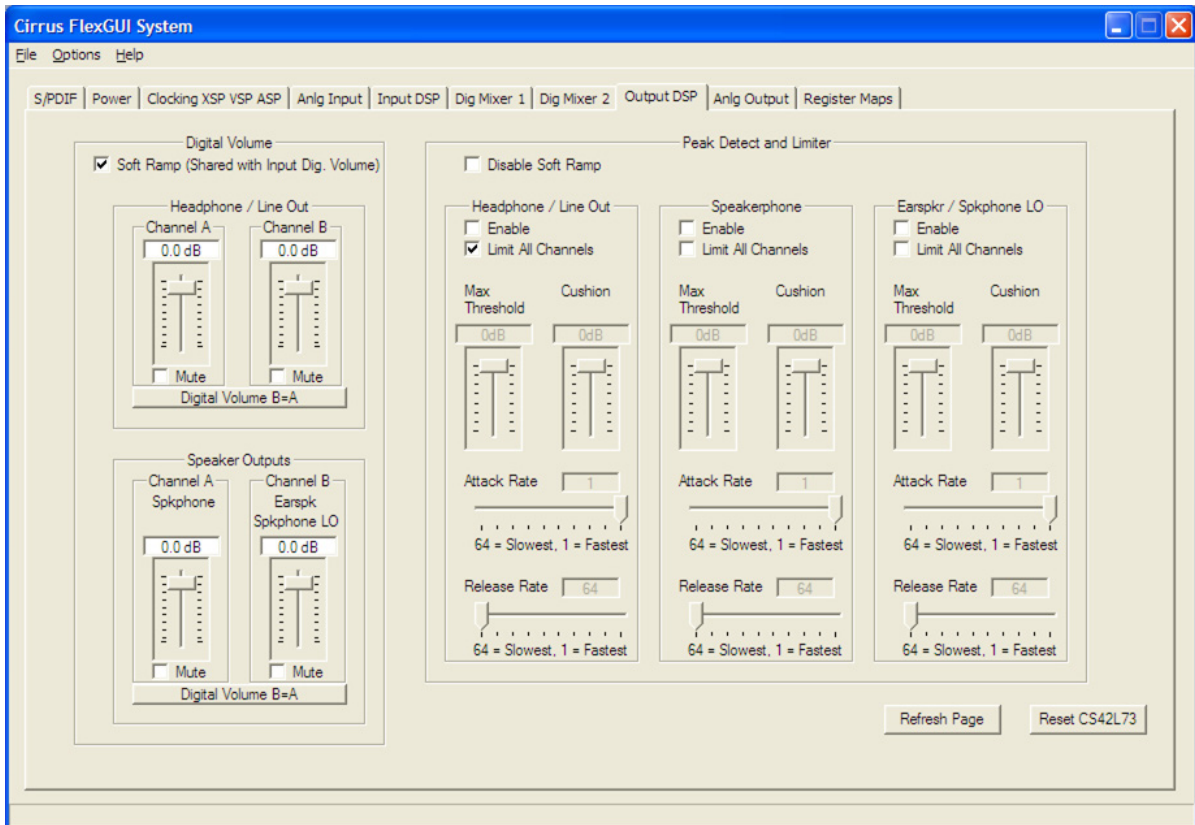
Cirrus FlexGUI System

File Options Help

S/PDIF | Power | Clocking XSP VSP ASP | Anlg Input | Input DSP | Dig Mixer 1 | Dig Mixer 2 | Output DSP | Anlg Output | Register Maps

Digital Volume
Soft Ramp (Shared with Input Dig. Volume)

Headphone / Line Out
Channel A
0.0 dB
Mute
Channel B
0.0 dB
Mute
Digital Volume B=A

Speaker Outputs
Channel A
Spkphone
0.0 dB
Mute
Channel B
Earspk
Spkphone LO
0.0 dB
Mute
Digital Volume B=A

Peak Detect and Limiter
Disable Soft Ramp

Headphone / Line Out
Enable
Limit All Channels
Max Threshold
Cushion
0dB
0dB
Attack Rate
1
64 = Slowest, 1 = Fastest
Release Rate
64
64 = Slowest, 1 = Fastest

Speakerphone
Enable
Limit All Channels
Max Threshold
Cushion
0dB
0dB
Attack Rate
1
64 = Slowest, 1 = Fastest
Release Rate
64
64 = Slowest, 1 = Fastest

Earspkr / Spkphone LO
Enable
Limit All Channels
Max Threshold
Cushion
0dB
0dB
Attack Rate
1
64 = Slowest, 1 = Fastest
Release Rate
64
64 = Slowest, 1 = Fastest

Refresh Page
Reset CS42L73